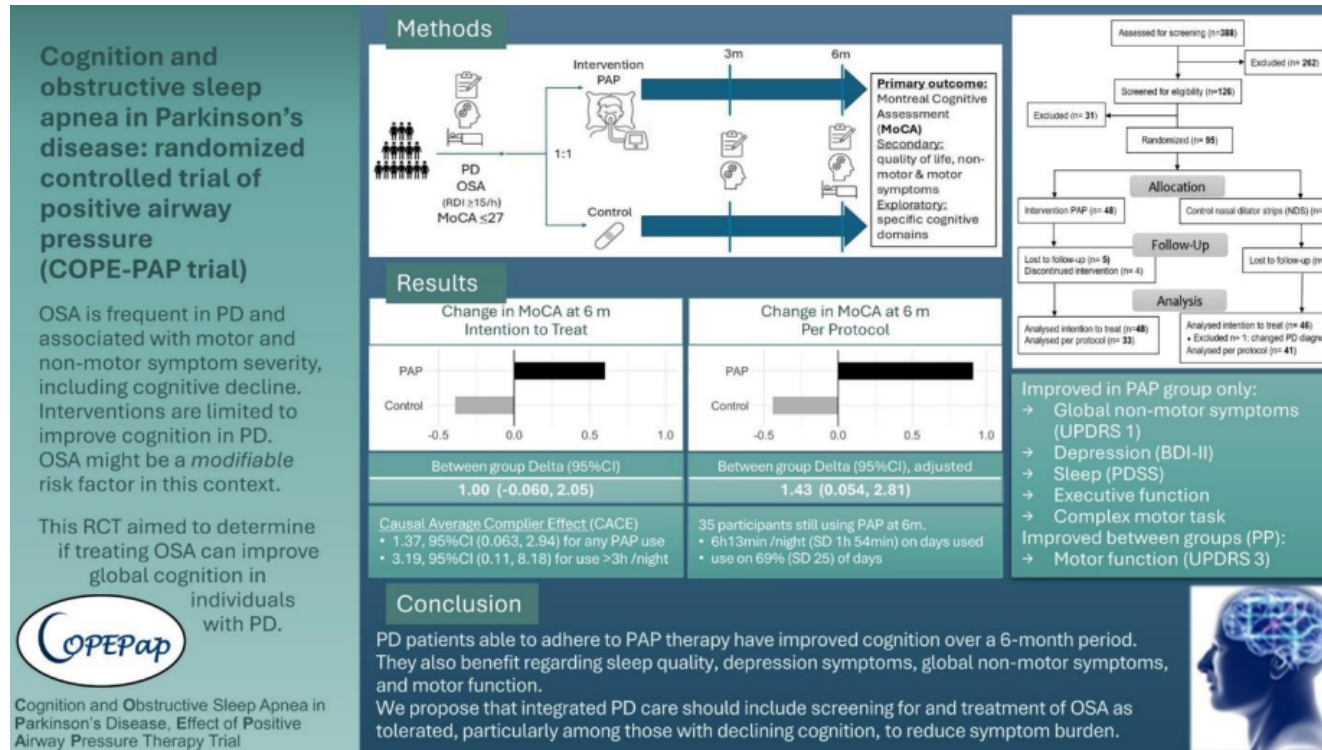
Cognition and obstructive sleep apnea in Parkinson's disease: randomized controlled trial of positive airway pressure (COPE-PAP trial)

OSA is frequent in PD and associated with motor and non-motor symptom severity, including cognitive decline. Interventions are limited to improve cognition in PD. OSA might be a *modifiable* risk factor in this context.

This RCT aimed to determine if treating OSA can improve global cognition in individuals with PD.

COPEPap

Cognition and Obstructive Sleep Apnea in Parkinson's Disease, Effect of Positive Airway Pressure Therapy Trial

Methods

PD
OSA
(RDI ≥15/h)
MoCA ≤27

1:1

Intervention PAP

Control

3m

6m

Primary outcome: Montreal Cognitive Assessment (MoCA)
Secondary: quality of life, non-motor & motor symptoms
Exploratory: specific cognitive domains

Assessed for screening (n=388)
Excluded (n= 262)
Screened for eligibility (n=126)
Excluded (n= 31)
Randomized (n= 95)
Allocation
Intervention PAP (n= 48)
Control nasal dilator strips (NDS) (n=
Follow-Up
Lost to follow-up (n= 5)
Discontinued intervention (n= 4)
Lost to follow-up (n
Analysis
Analysed intention to treat (n=48)
Analysed per protocol (n= 33)
Analysed intention to treat (n= 46)
• Excluded n= 1: changed PD diagn
Analysed per protocol (n= 41)

Results

Change in MoCA at 6 m
Intention to Treat

PAP
Control
-0.5 0.0 0.5 1.0

Between group Delta (95%CI)
1.00 (-0.060, 2.05)

Causal Average Complier Effect (CACE)
• 1.37, 95%CI (0.063, 2.94) for any PAP use
• 3.19, 95%CI (0.11, 8.18) for use >3h /night

Change in MoCA at 6 m
Per Protocol

PAP
Control
-0.5 0.0 0.5 1.0

Between group Delta (95%CI), adjusted
1.43 (0.054, 2.81)

35 participants still using PAP at 6m.
• 6h13min /night (SD 1h 54min) on days used
• use on 69% (SD 25) of days

Improved in PAP group only:
→ Global non-motor symptoms (UPDRS 1)
→ Depression (BDI-II)
→ Sleep (PDSS)
→ Executive function
→ Complex motor task
Improved between groups (PP):
→ Motor function (UPDRS 3)

Conclusion

PD patients able to adhere to PAP therapy have improved cognition over a 6-month period. They also benefit regarding sleep quality, depression symptoms, global non-motor symptoms, and motor function.
We propose that integrated PD care should include screening for and treatment of OSA as tolerated, particularly among those with declining cognition, to reduce symptom burden.